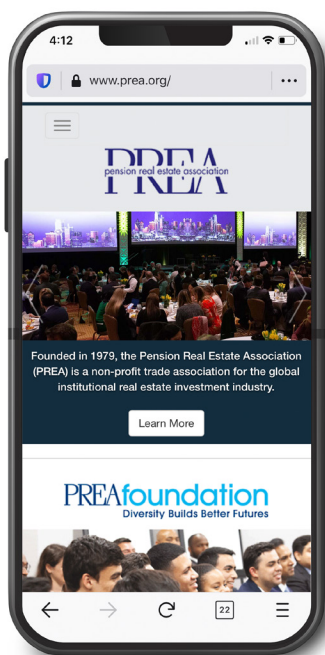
4:12

www.prea.org/

PREA
pension real estate association

Founded in 1979, the Pension Real Estate Association (PREA) is a non-profit trade association for the global institutional real estate investment industry.

Learn More

PREAfoundation
Diversity Builds Better Futures

22